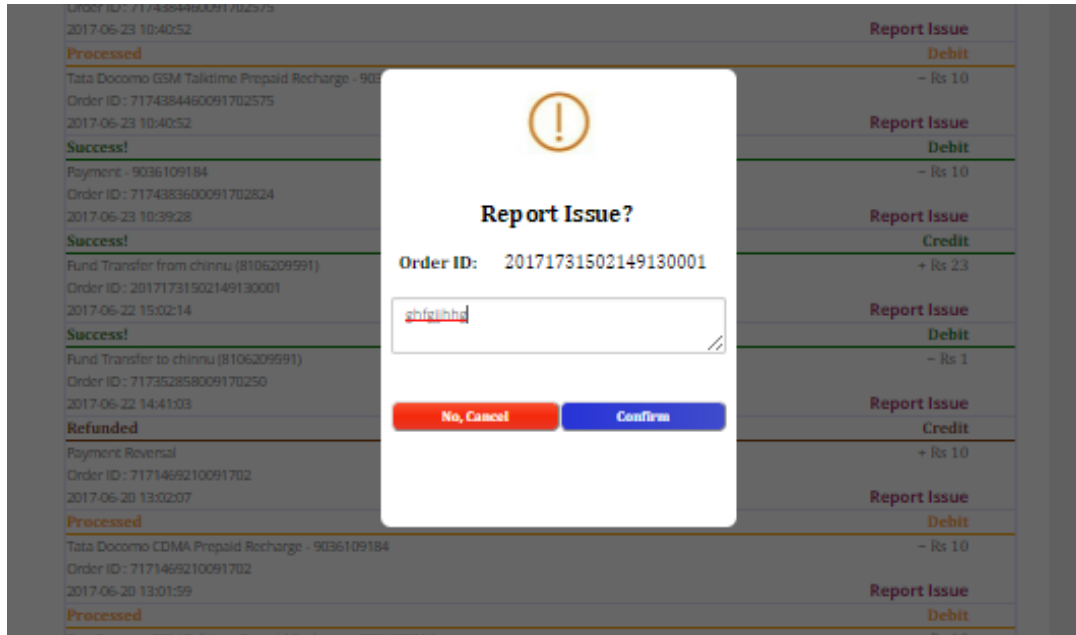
Order ID : 7174384460091702575
2017-06-23 10:40:52
Report Issue
Processed
Debit
Tata Docomo GSM Talktime Prepaid Recharge - 90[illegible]
− Rs 10
Order ID : 7174384460091702575
2017-06-23 10:40:52
Report Issue
Success!
Debit
Payment - 9036109184
− Rs 10
Order ID : 7174383600091702824
2017-06-23 10:39:28
Report Issue
Success!
Credit
Fund Transfer from chinnu (8106209591)
+ Rs 23
Order ID : 20171731502149130001
2017-06-22 15:02:14
Report Issue
Success!
Debit
Fund Transfer to chinnu (8106209591)
− Rs 1
Order ID : 717352858009170250
2017-06-22 14:41:03
Report Issue
Refunded
Credit
Payment Reversal
+ Rs 10
Order ID : 7171469210091702
2017-06-20 13:02:07
Report Issue
Processed
Debit
Tata Docomo CDMA Prepaid Recharge - 9036109184
− Rs 10
Order ID : 7171469210091702
2017-06-20 13:01:59
Report Issue
Processed
Debit

Report Issue?
Order ID: 20171731502149130001
ghfgjjhhg
No, Cancel
Confirm